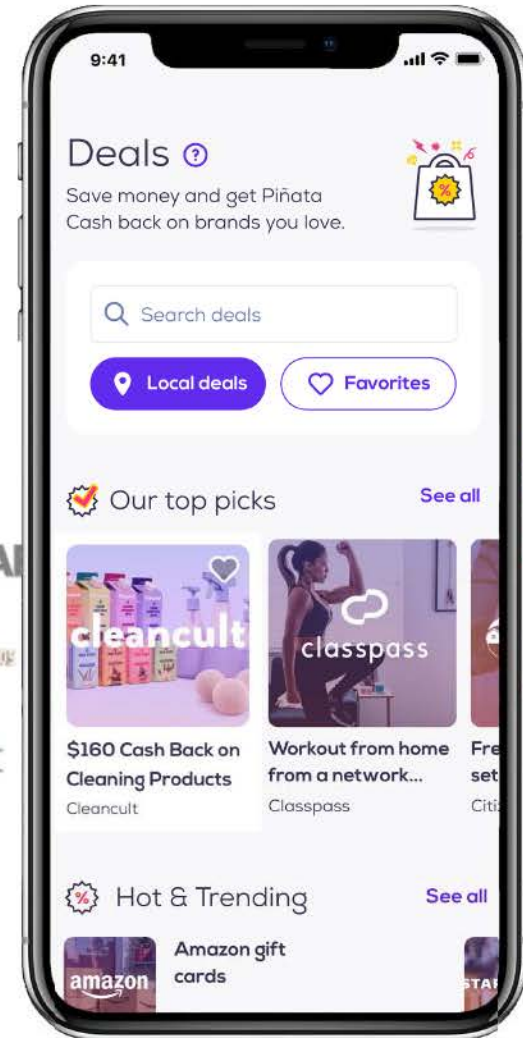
9:41

Deals

Save money and get Piñata Cash back on brands you love.

%

Search deals

Local deals

Favorites

Our top picks

See all

cleancult

$160 Cash Back on Cleaning Products

Cleancult

classpass

Workout from home from a network...

Classpass

Fre

set

Citi

Hot & Trending

See all

amazon

Amazon gift cards

STAR